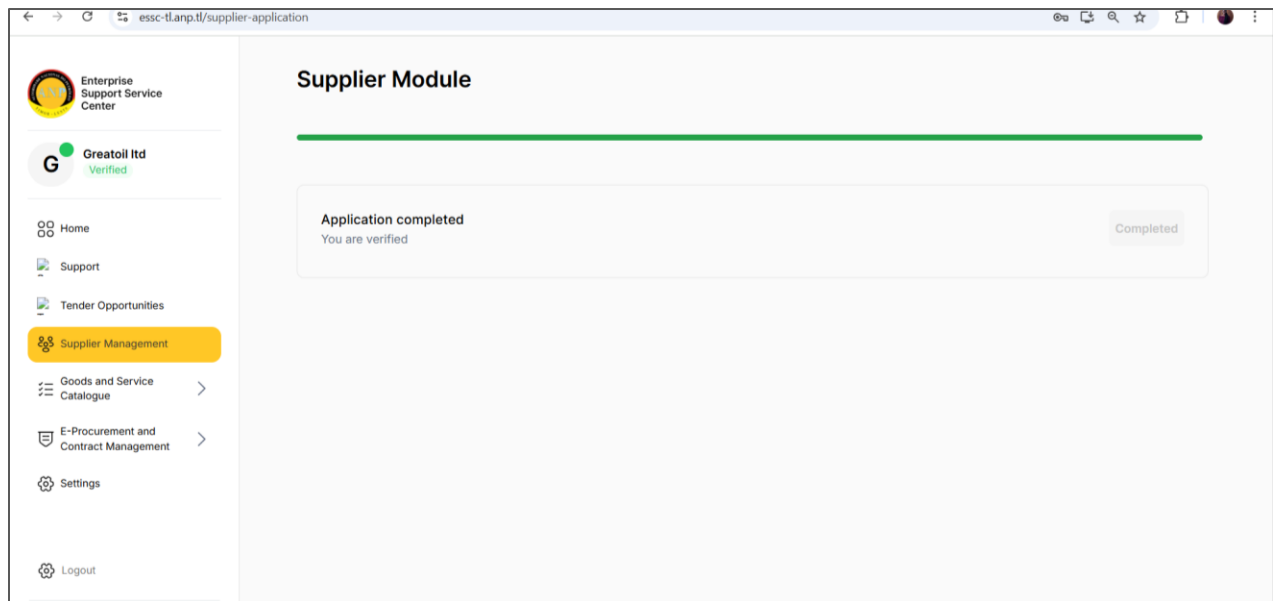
essc-tl.anp.tl/supplier-application

ANP

Enterprise Support Service Center

G

Greatoil ltd

Verified

Home

Support

Tender Opportunities

Supplier Management

Goods and Service Catalogue

E-Procurement and Contract Management

Settings

Logout

Supplier Module

Application completed

You are verified

Completed